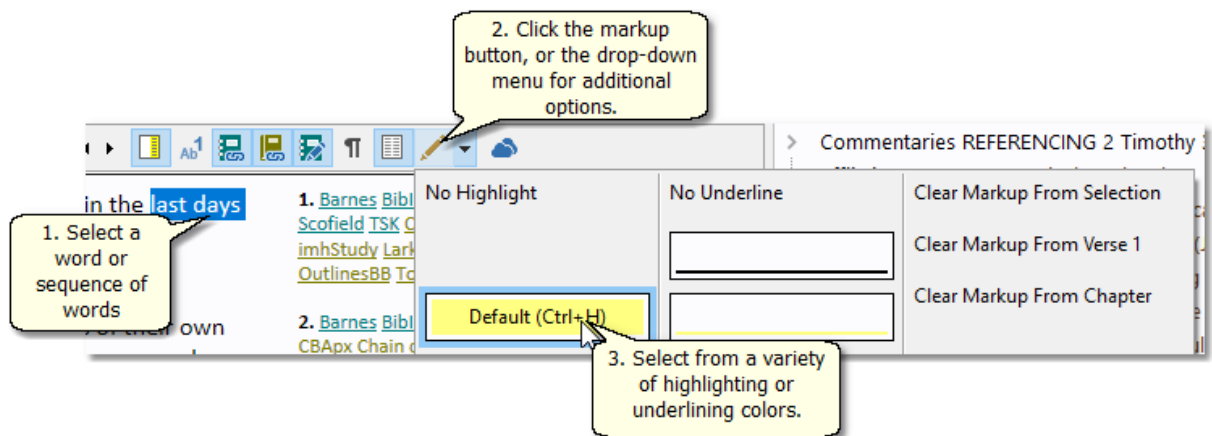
2. Click the markup button, or the drop-down menu for additional options.

Commentaries REFERENCING 2 Timothy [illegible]

in the last days

1. Select a word or sequence of words

of their own

1. Barnes Bibl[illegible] Scofield TSK C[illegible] imhStudy Lark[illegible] OutlinesBB To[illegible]

2. Barnes Bibl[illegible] CBApx Chain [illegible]

No Highlight

Default (Ctrl+H)

No Underline

Clear Markup From Selection

Clear Markup From Verse 1

Clear Markup From Chapter

3. Select from a variety of highlighting or underlining colors.